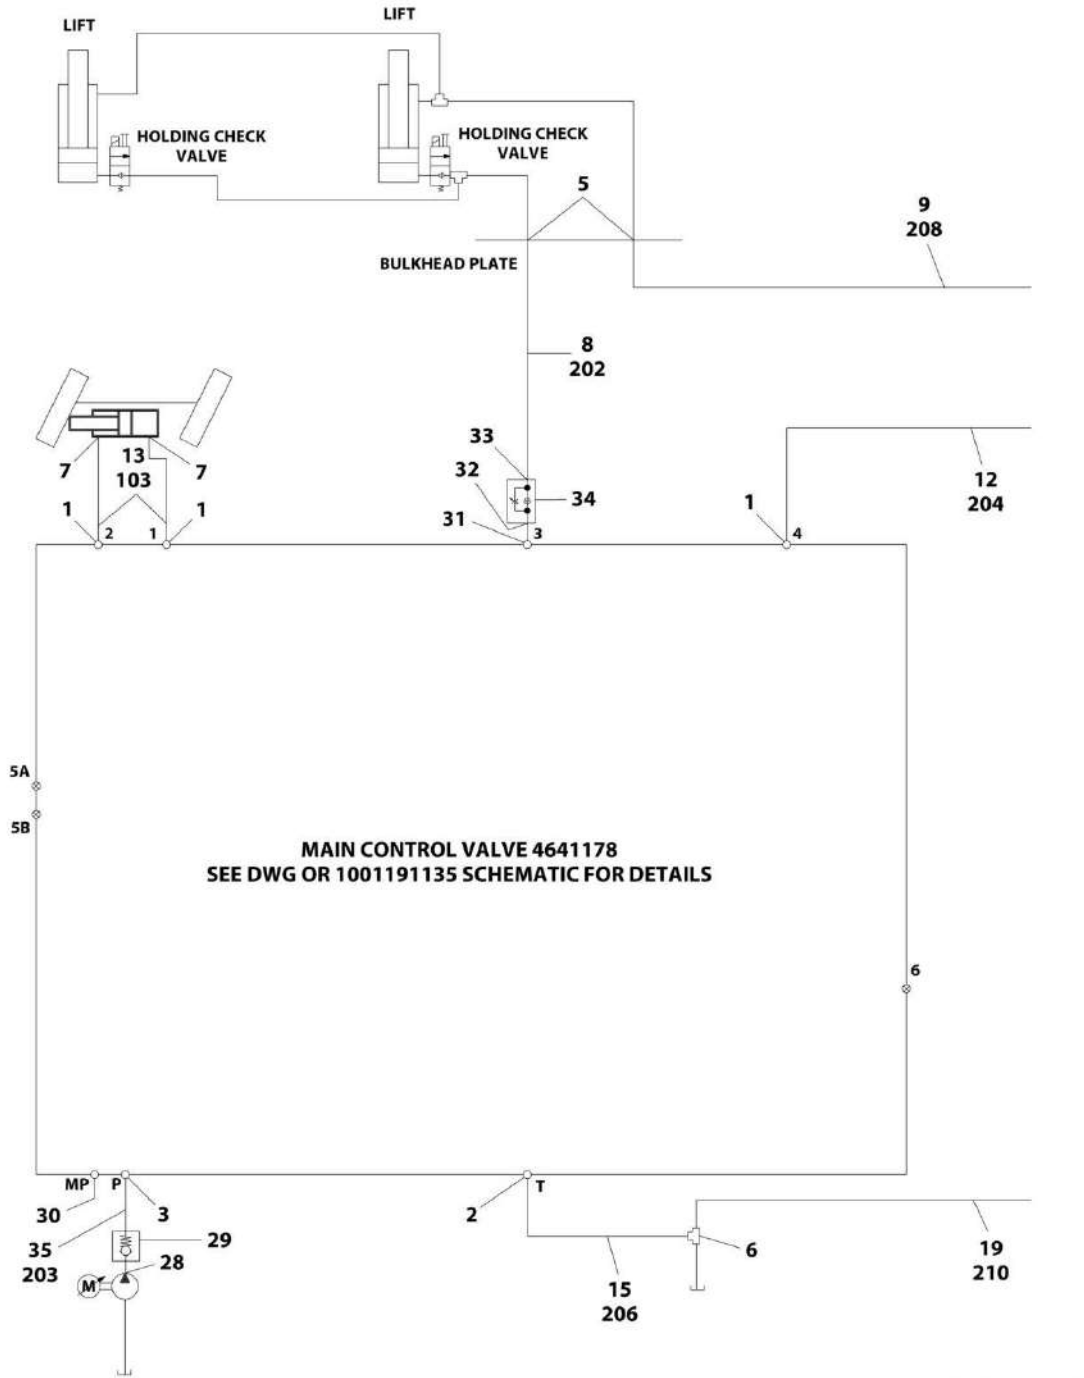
LIFT

LIFT

HOLDING CHECK VALVE

HOLDING CHECK VALVE

5

9
208

BULKHEAD PLATE

8
202

33

32

34

31

13
103

7

7

1

2

1

1

3

1

4

12
204

5A

5B

MAIN CONTROL VALVE 4641178
SEE DWG OR 1001191135 SCHEMATIC FOR DETAILS

6

MP

P

30

3

35
203

29

28

M

2

T

6

15
206

19
210